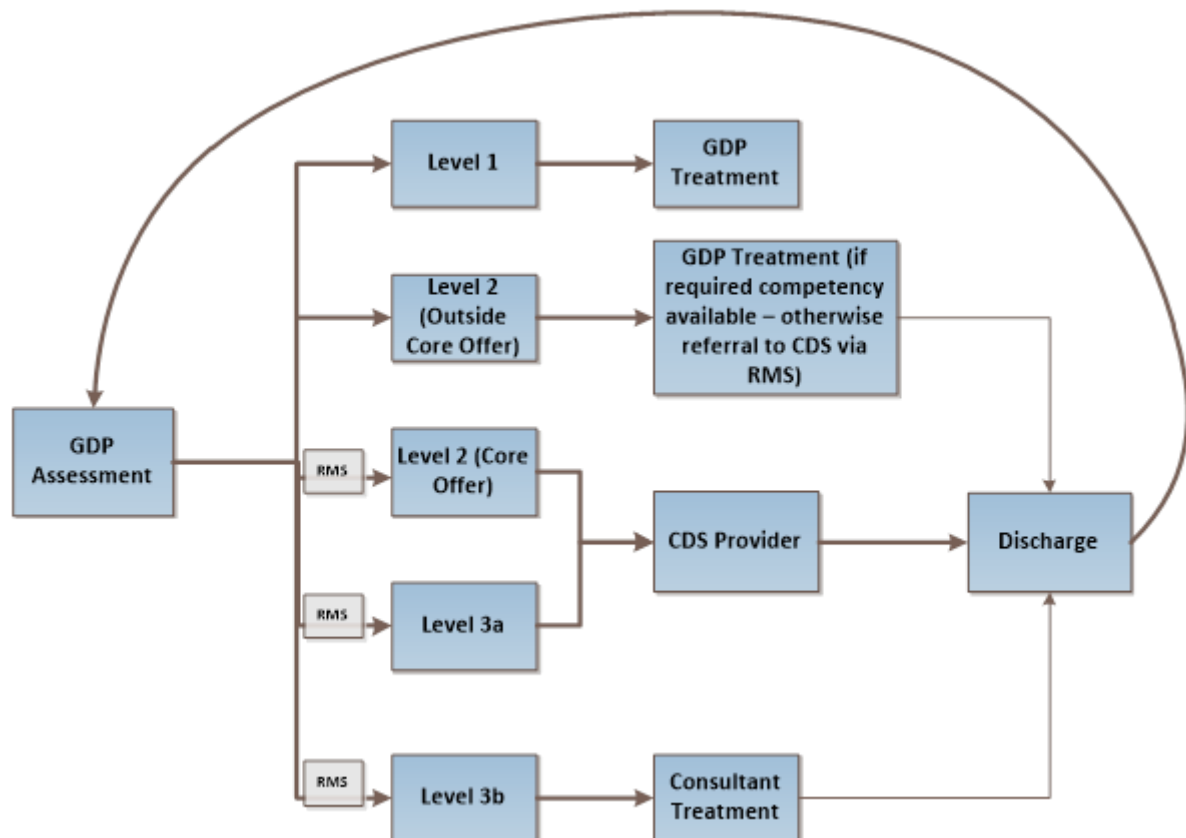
GDP Assessment

Level 1

GDP Treatment

Level 2 (Outside Core Offer)

GDP Treatment (if required competency available – otherwise referral to CDS via RMS)

RMS

Level 2 (Core Offer)

RMS

Level 3a

CDS Provider

Discharge

RMS

Level 3b

Consultant Treatment